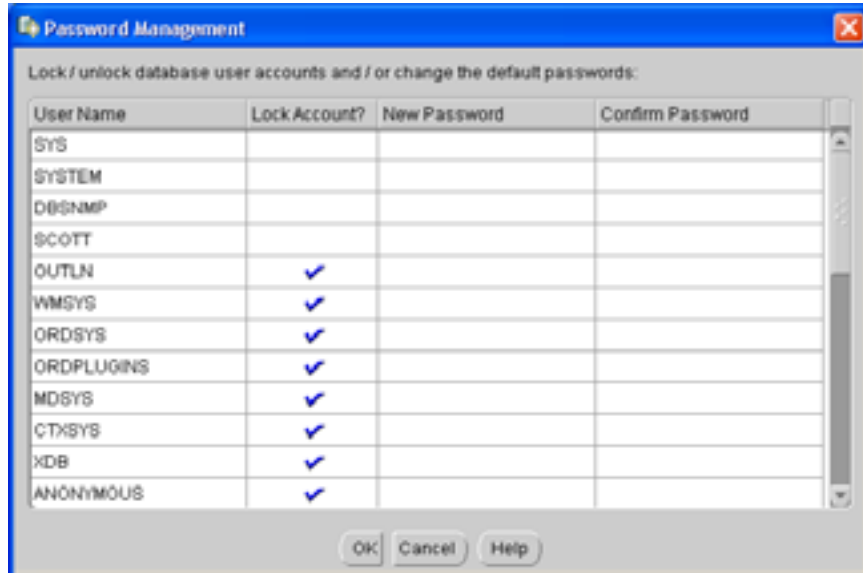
Password Management

Lock / unlock database user accounts and / or change the default passwords:

| User Name | Lock Account? | New Password | Confirm Password |
|---|---|---|---|
| SYS | | | |
| SYSTEM | | | |
| DBSNMP | | | |
| SCOTT | | | |
| OUTLN | ✔ | | |
| WMSYS | ✔ | | |
| ORDSYS | ✔ | | |
| ORDPLUGINS | ✔ | | |
| MDSYS | ✔ | | |
| CTXSYS | ✔ | | |
| XDB | ✔ | | |
| ANONYMOUS | ✔ | | |

OK Cancel Help